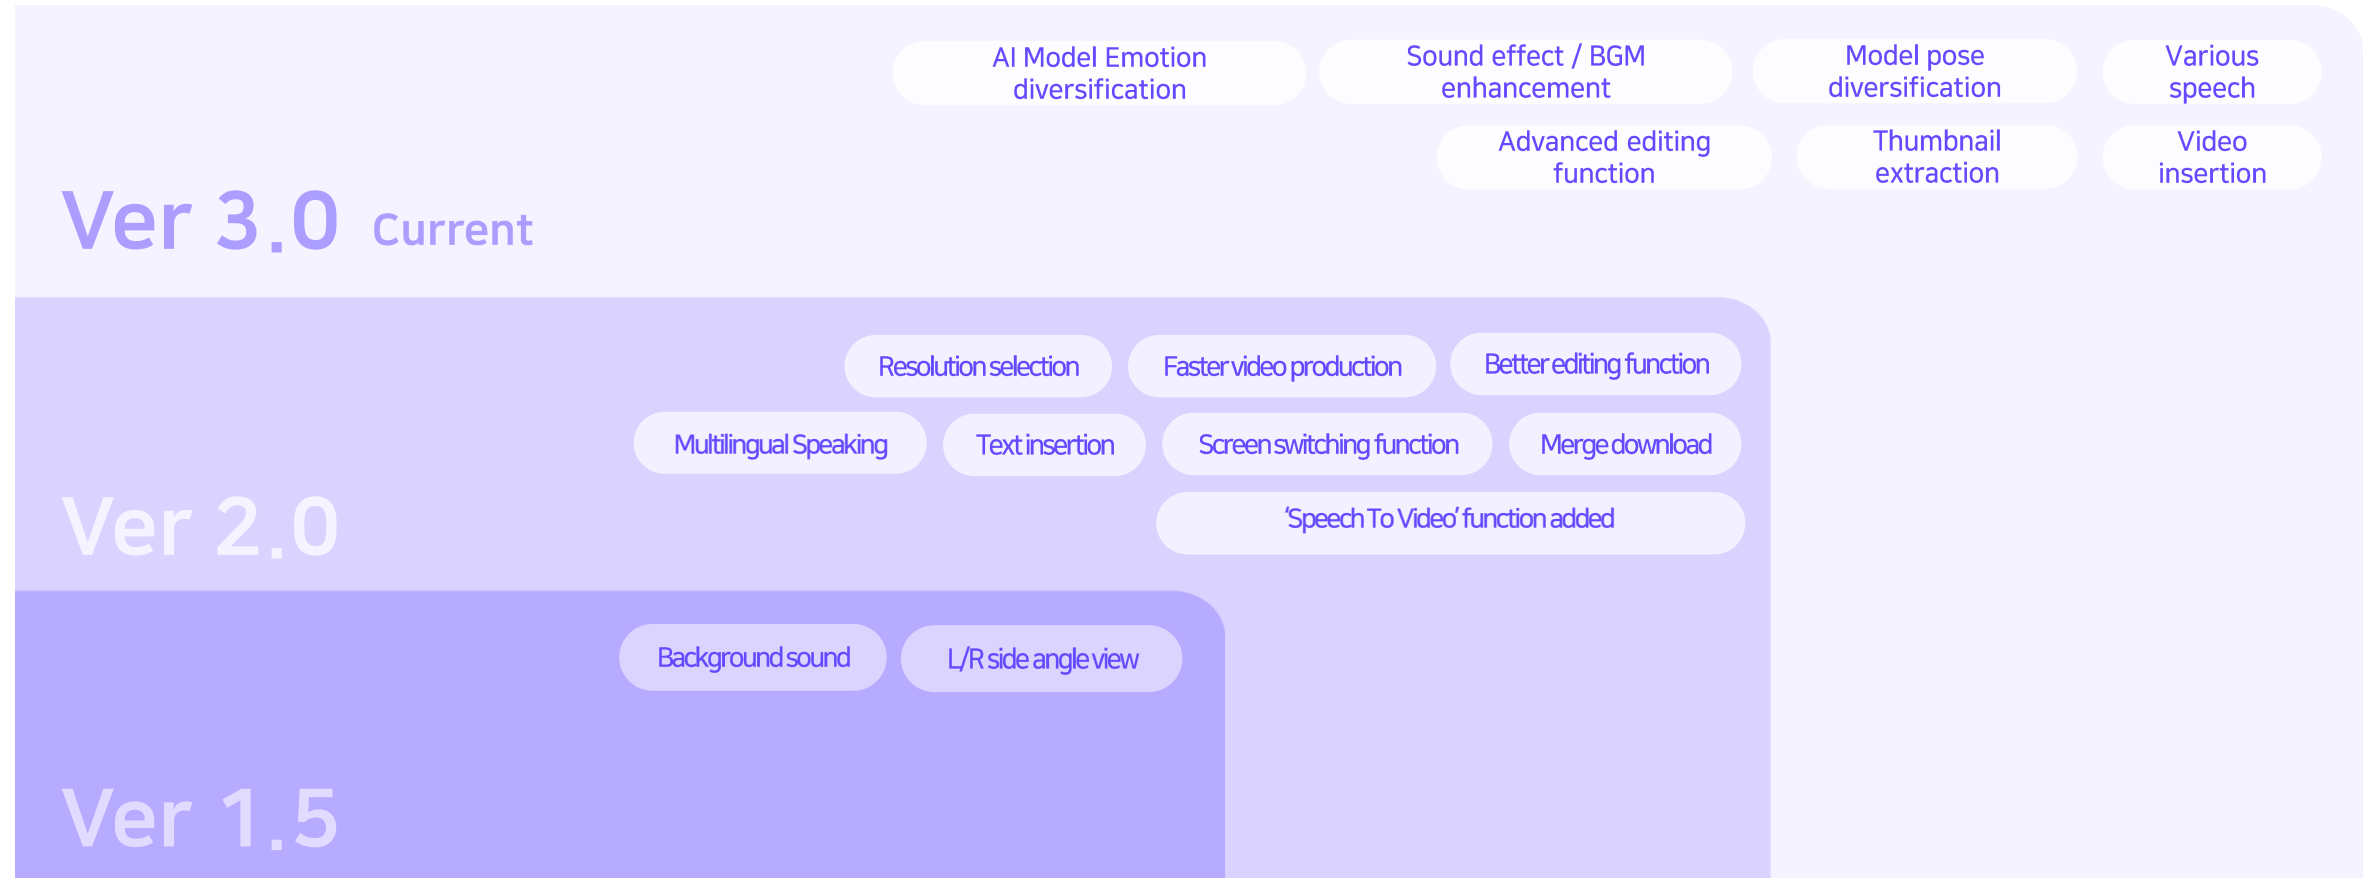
AI Model Emotion diversification

Sound effect / BGM enhancement

Model pose diversification

Various speech

Advanced editing function

Thumbnail extraction

Video insertion

Ver 3.0 Current

Resolution selection

Faster video production

Better editing function

Multilingual Speaking

Text insertion

Screen switching function

Merge download

'Speech To Video' function added

Ver 2.0

Background sound

L/R side angle view

Ver 1.5